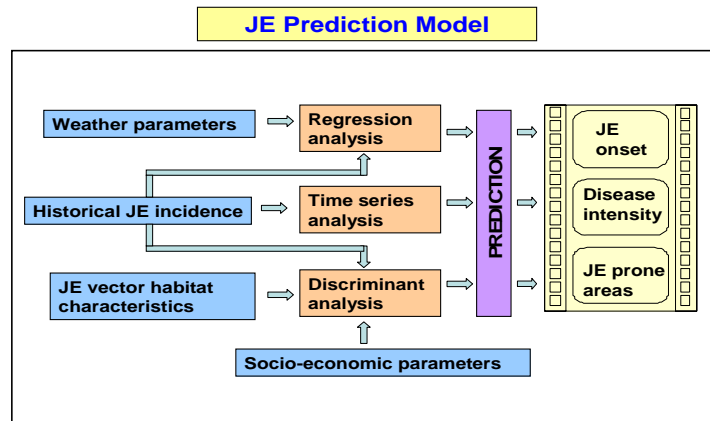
JE Prediction Model

Weather parameters

Historical JE incidence

JE vector habitat characteristics

Regression analysis

Time series analysis

Discriminant analysis

Socio-economic parameters

PREDICTION

JE onset

Disease intensity

JE prone areas